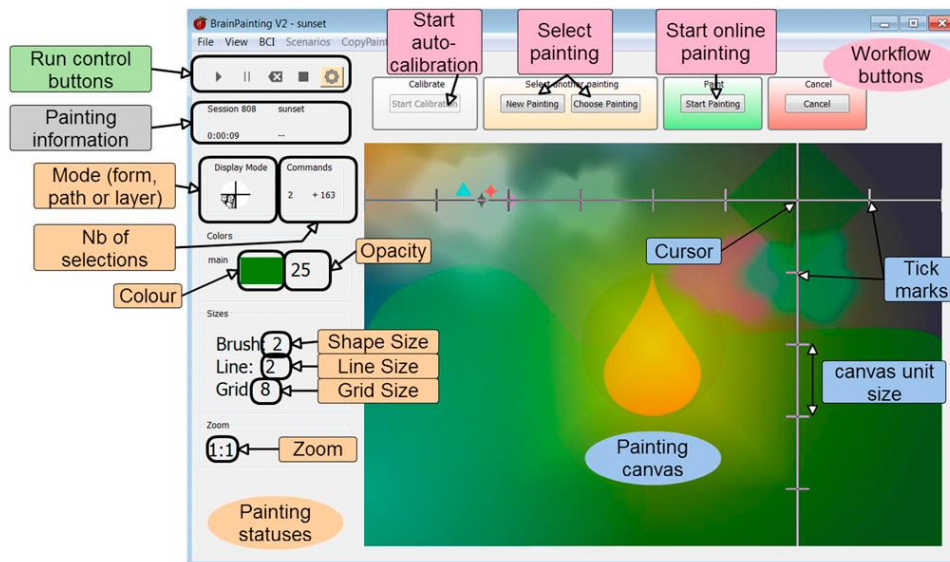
BrainPainting V2 - sunset

File View BCI Scenarios CopyPaint

Run control buttons

Painting information

Session 808 sunset

0:00:09 --

Mode (form, path or layer)

Display Mode

Commands

2 + 163

Nb of selections

Colors

main

Opacity

25

Colour

Sizes

Brush: 2

Line: 2

Grid 8

Shape Size

Line Size

Grid Size

Zoom

1:1

Zoom

Painting statuses

Start auto-calibration

Calibrate

Start Calibration

Select painting

Select another painting

New Painting

Choose Painting

Start online painting

Paint

Start Painting

Cancel

Cancel

Workflow buttons

Cursor

Tick marks

canvas unit size

Painting canvas